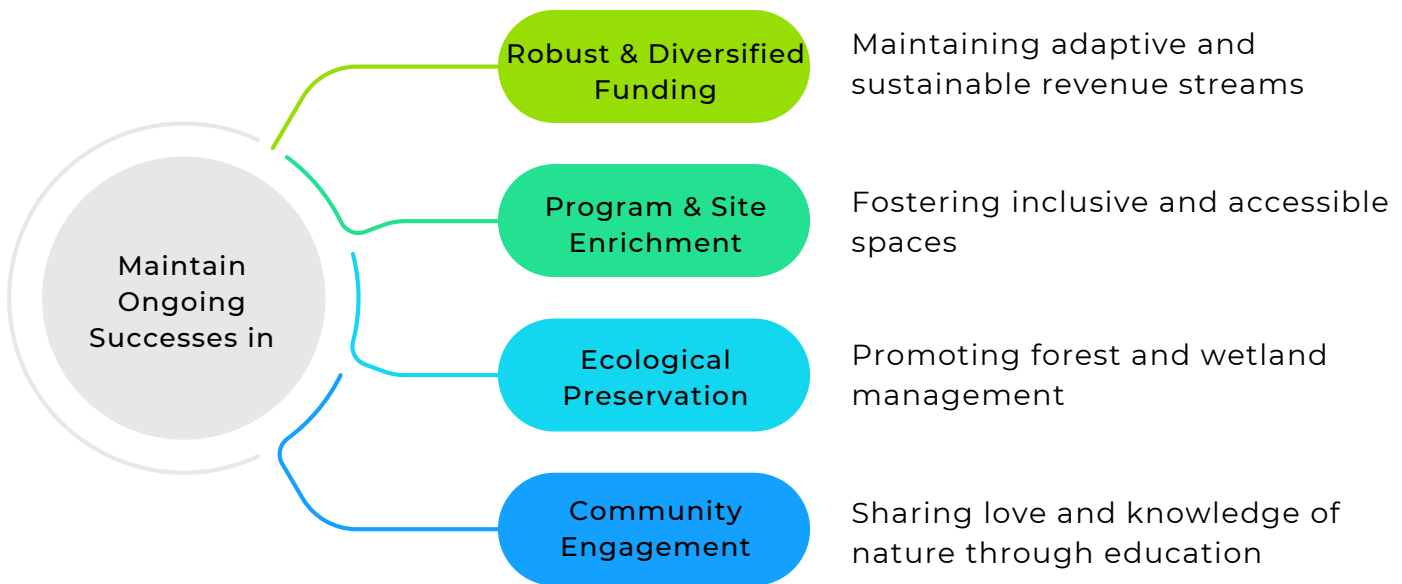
Maintain Ongoing Successes in

Robust & Diversified Funding

Maintaining adaptive and sustainable revenue streams

Program & Site Enrichment

Fostering inclusive and accessible spaces

Ecological Preservation

Promoting forest and wetland management

Community Engagement

Sharing love and knowledge of nature through education